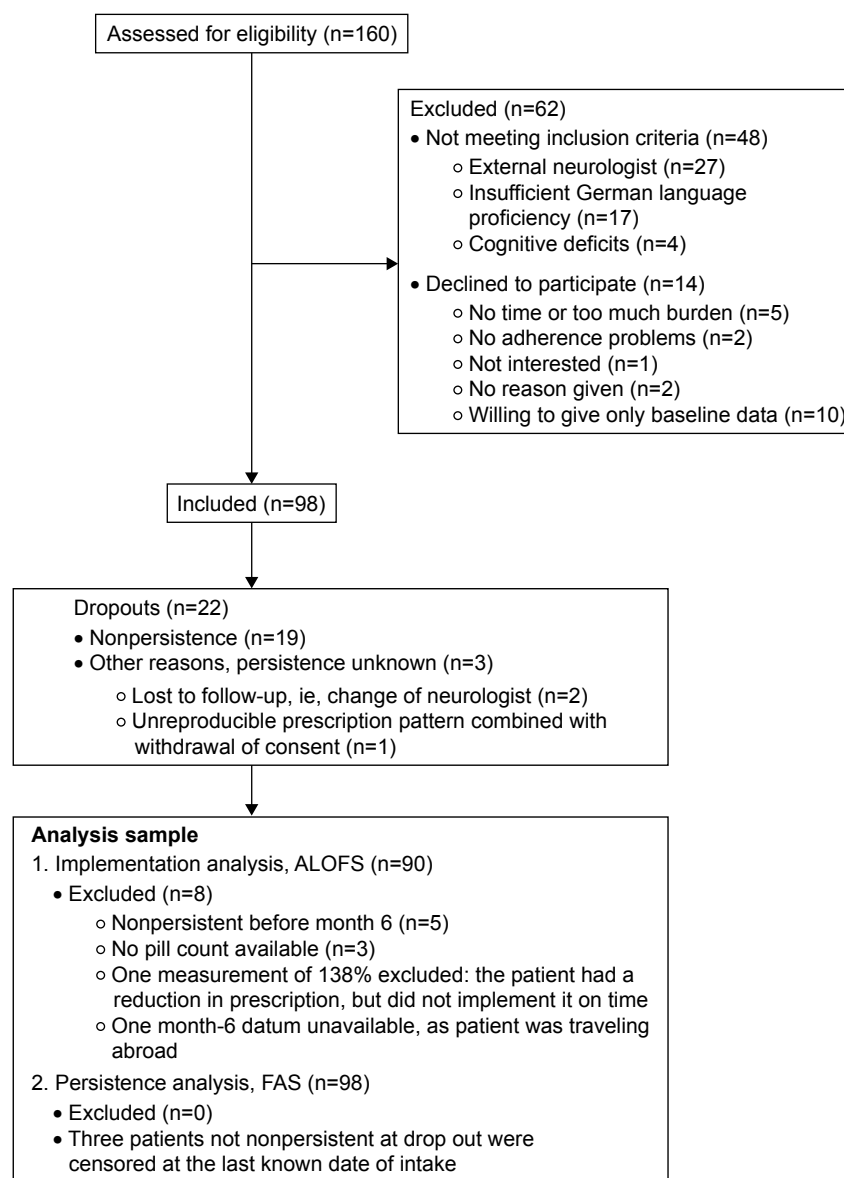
Assessed for eligibility (n=160)

Excluded (n=62)
• Not meeting inclusion criteria (n=48)
○ External neurologist (n=27)
○ Insufficient German language proficiency (n=17)
○ Cognitive deficits (n=4)
• Declined to participate (n=14)
○ No time or too much burden (n=5)
○ No adherence problems (n=2)
○ Not interested (n=1)
○ No reason given (n=2)
○ Willing to give only baseline data (n=10)

Included (n=98)

Dropouts (n=22)
• Nonpersistence (n=19)
• Other reasons, persistence unknown (n=3)
○ Lost to follow-up, ie, change of neurologist (n=2)
○ Unreproducible prescription pattern combined with withdrawal of consent (n=1)

**Analysis sample**
1. Implementation analysis, ALOFS (n=90)
• Excluded (n=8)
○ Nonpersistent before month 6 (n=5)
○ No pill count available (n=3)
○ One measurement of 138% excluded: the patient had a reduction in prescription, but did not implement it on time
○ One month-6 datum unavailable, as patient was traveling abroad
2. Persistence analysis, FAS (n=98)
• Excluded (n=0)
• Three patients not nonpersistent at drop out were censored at the last known date of intake